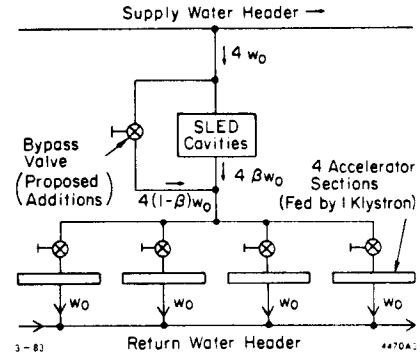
Supply Water Header →

$4\,w_0$

Bypass Valve (Proposed Additions)

SLED Cavities

$4\,\beta w_0$

$4(1-\beta)w_0$

4 Accelerator Sections (Fed by 1 Klystron)

$w_0$

$w_0$

$w_0$

$w_0$

3-83

Return Water Header

4470A3